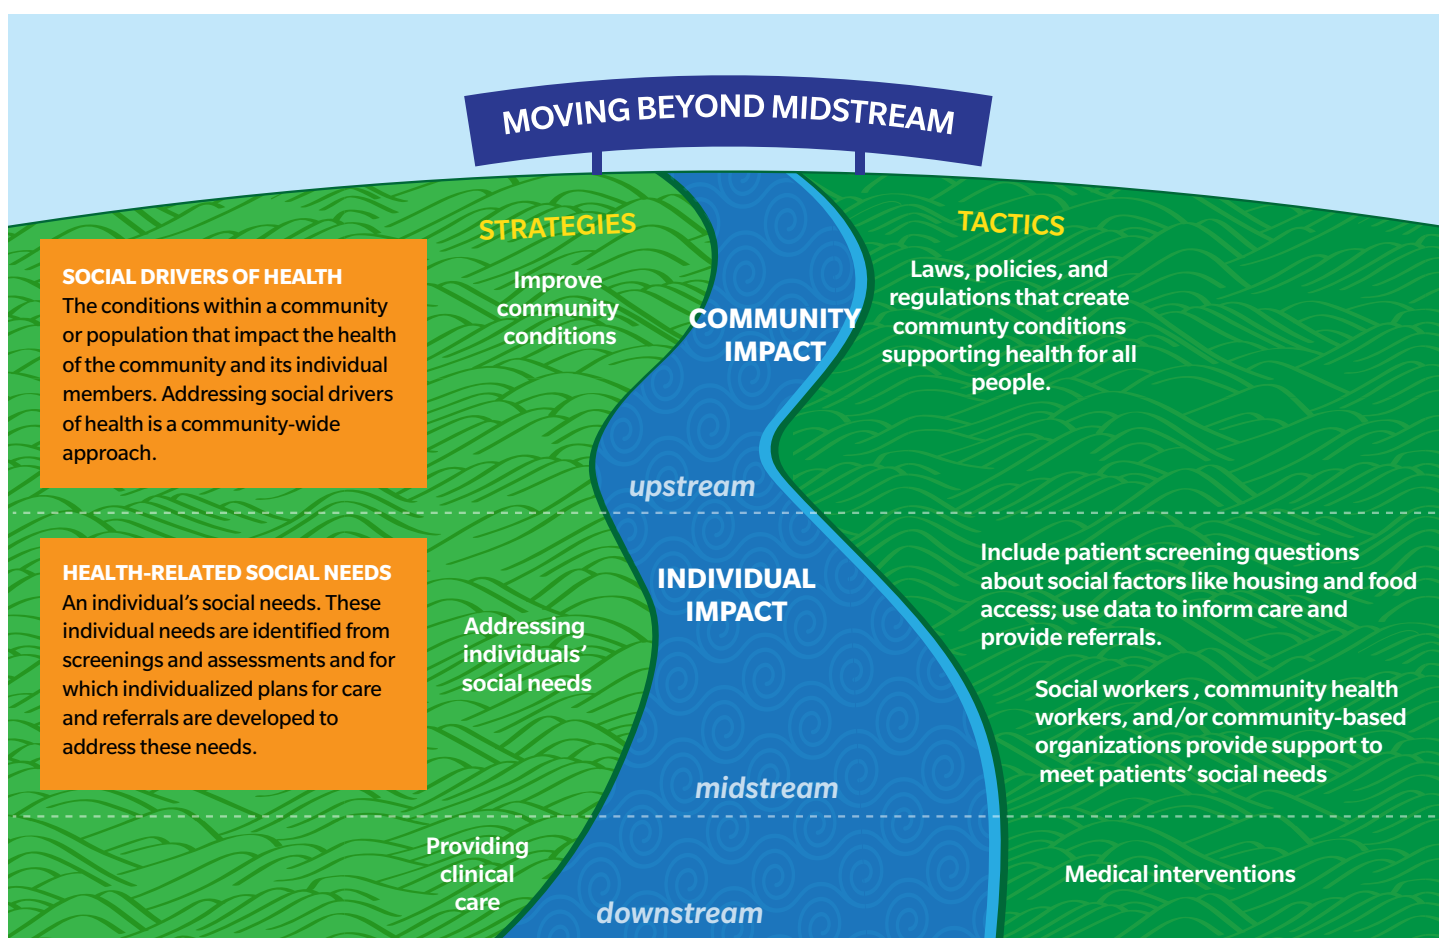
MOVING BEYOND MIDSTREAM

STRATEGIES

TACTICS

SOCIAL DRIVERS OF HEALTH
The conditions within a community or population that impact the health of the community and its individual members. Addressing social drivers of health is a community-wide approach.

Improve community conditions

COMMUNITY IMPACT

Laws, policies, and regulations that create commmunty conditions supporting health for all people.

upstream

HEALTH-RELATED SOCIAL NEEDS
An individual's social needs. These individual needs are identified from screenings and assessments and for which individualized plans for care and referrals are developed to address these needs.

Addressing individuals' social needs

INDIVIDUAL IMPACT

Include patient screening questions about social factors like housing and food access; use data to inform care and provide referrals.

Social workers , community health workers, and/or community-based organizations provide support to meet patients' social needs

midstream

Providing clinical care

Medical interventions

downstream